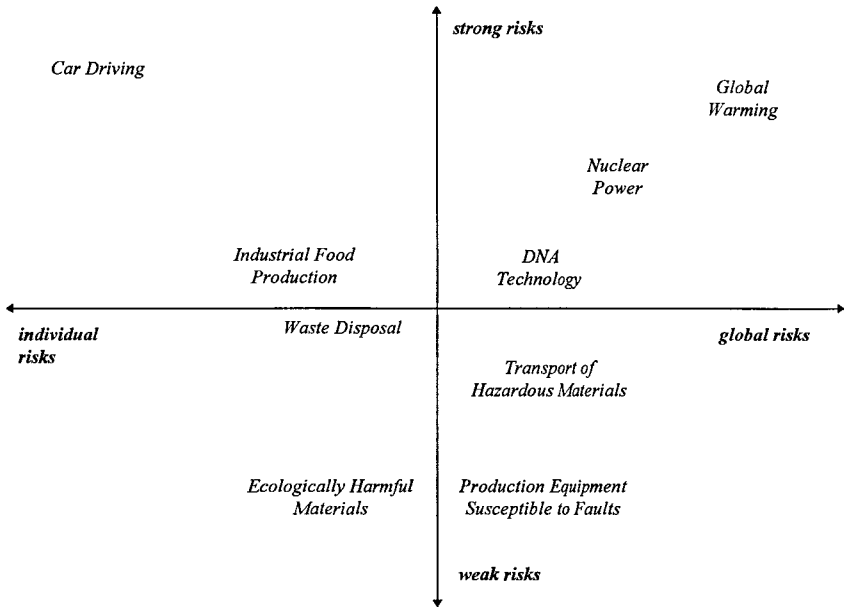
strong risks

Car Driving

Global Warming

Nuclear Power

Industrial Food Production

DNA Technology

individual risks

Waste Disposal

global risks

Transport of Hazardous Materials

Ecologically Harmful Materials

Production Equipment Susceptible to Faults

weak risks